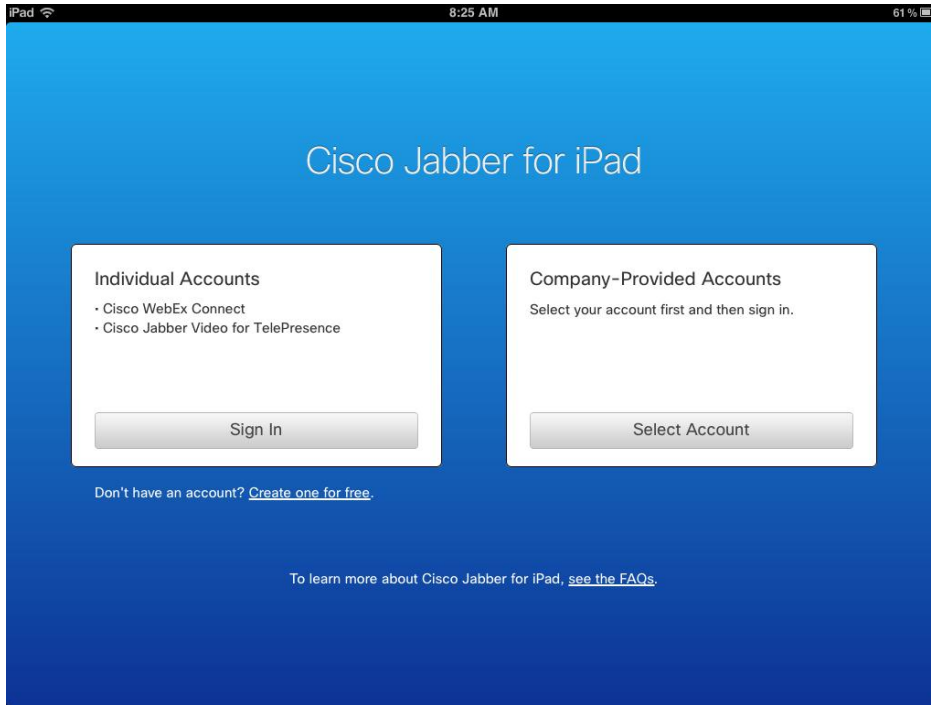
iPad
8:25 AM
61 %

Cisco Jabber for iPad

Individual Accounts
• Cisco WebEx Connect
• Cisco Jabber Video for TelePresence

Sign In

Company-Provided Accounts
Select your account first and then sign in.

Select Account

Don't have an account? Create one for free.

To learn more about Cisco Jabber for iPad, see the FAQs.